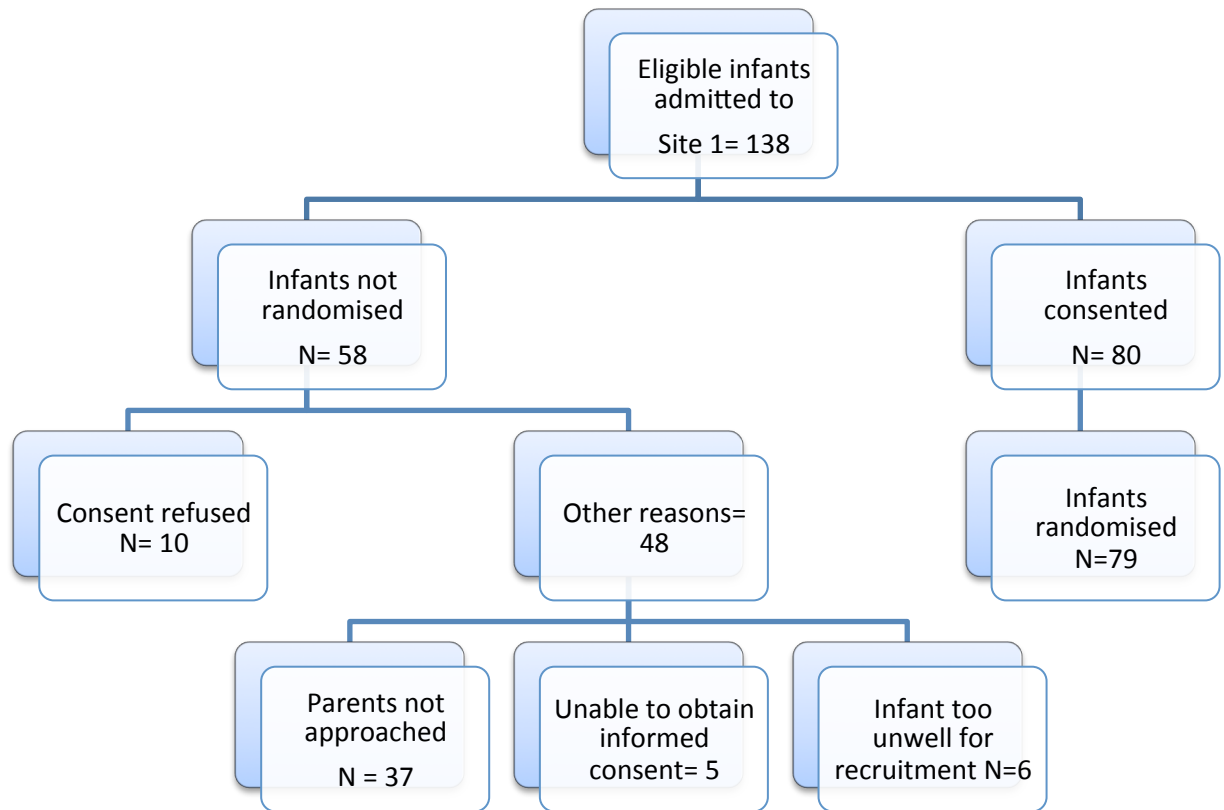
Eligible infants admitted to

Site 1= 138

Infants not randomised

N= 58

Infants consented

N= 80

Consent refused N= 10

Other reasons= 48

Infants randomised N=79

Parents not approached

N = 37

Unable to obtain informed consent= 5

Infant too unwell for recruitment N=6